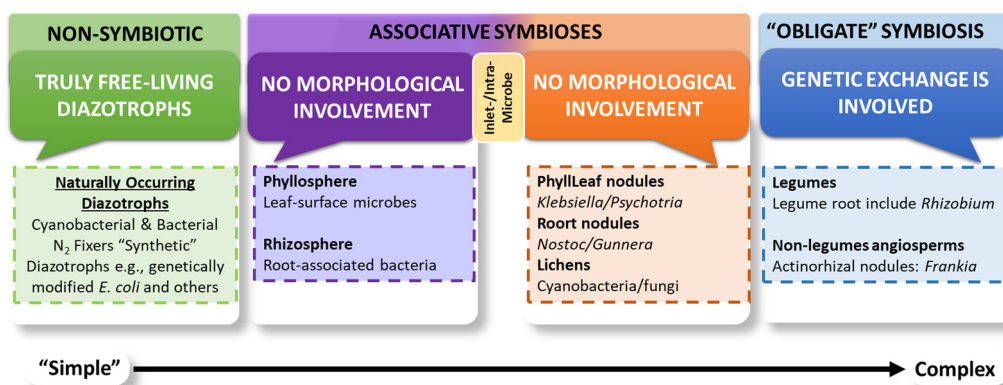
NON-SYMBIOTIC

TRULY FREE-LIVING DIAZOTROPHS

Naturally Occurring Diazotrophs
Cyanobacterial & Bacterial $N_2$ Fixers "Synthetic" Diazotrophs e.g., genetically modified *E. coli* and others

ASSOCIATIVE SYMBIOSES

NO MORPHOLOGICAL INVOLVEMENT

Inlet-/Intra-Microbe

NO MORPHOLOGICAL INVOLVEMENT

Phyllosphere
Leaf-surface microbes

Rhizosphere
Root-associated bacteria

PhyllLeaf nodules
*Klebsiella/Psychotria*
Roort nodules
*Nostoc/Gunnera*
Lichens
Cyanobacteria/fungi

"OBLIGATE" SYMBIOSIS

GENETIC EXCHANGE IS INVOLVED

Legumes
Legume root include *Rhizobium*

Non-legumes angiosperms
Actinorhizal nodules: *Frankia*

"Simple"

Complex